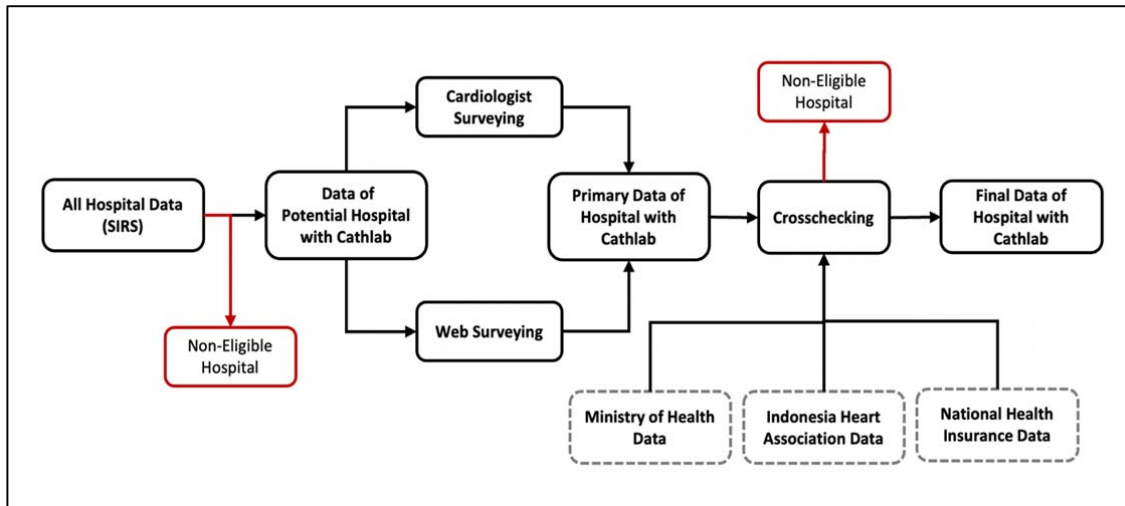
All Hospital Data (SIRS)

Non-Eligible Hospital

Data of Potential Hospital with Cathlab

Cardiologist Surveying

Web Surveying

Primary Data of Hospital with Cathlab

Non-Eligible Hospital

Crosschecking

Final Data of Hospital with Cathlab

Ministry of Health Data

Indonesia Heart Association Data

National Health Insurance Data